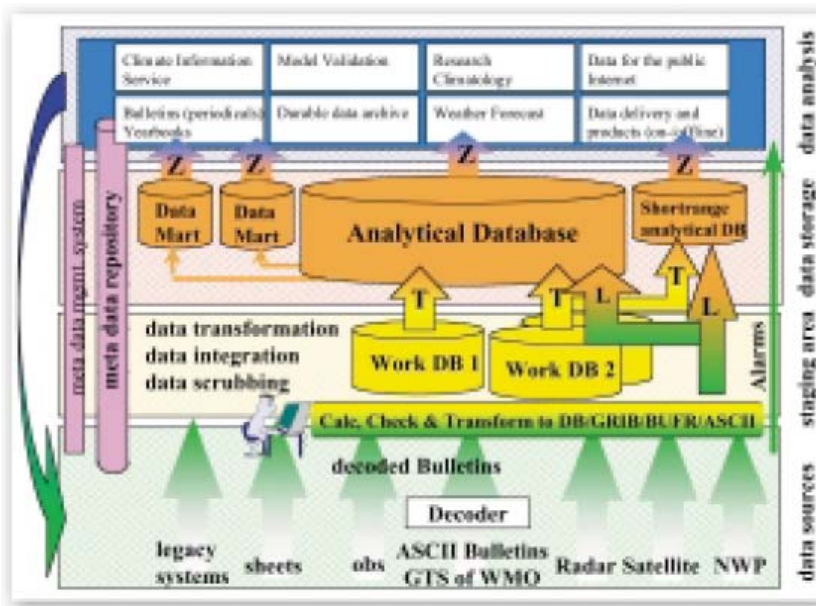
Climate Information Service

Model Validation

Research Climatology

Data for the public Internet

Bulletins (periodicals) Yearbooks

Durable data archive

Weather Forecast

Data delivery and products (on-/offline)

data analysis

Z Z Z Z

Data Mart

Data Mart

Analytical Database

Shortrange analytical DB

data storage

meta data mgmt. system

meta data repository

T T L T L

data transformation
data integration
data scrubbing

Work DB 1

Work DB 2

Alarms

staging area

Calc, Check & Transform to DB/GRIB/BUFR/ASCII

decoded Bulletins

Decoder

legacy systems

sheets

obs

ASCII Bulletins GTS of WMO

Radar

Satellite

NWP

data sources